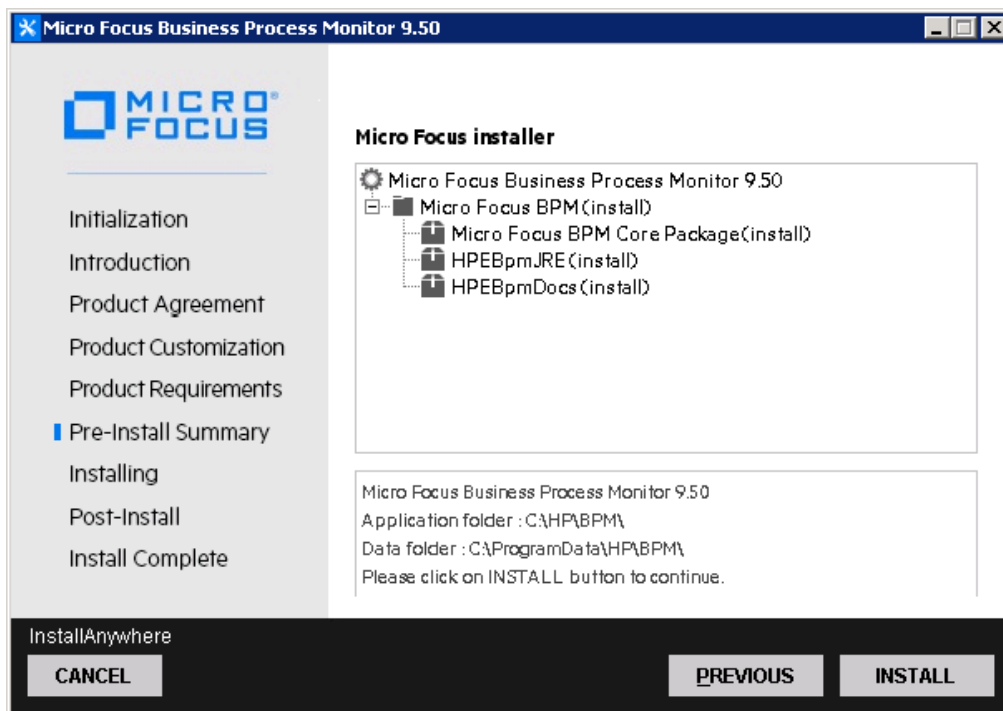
Micro Focus Business Process Monitor 9.50

MICRO FOCUS

Initialization
Introduction
Product Agreement
Product Customization
Product Requirements
Pre-Install Summary
Installing
Post-Install
Install Complete

Micro Focus installer

Micro Focus Business Process Monitor 9.50
Micro Focus BPM(install)
Micro Focus BPM Core Package(install)
HPEBpmJRE(install)
HPEBpmDocs(install)

Micro Focus Business Process Monitor 9.50
Application folder : C:\HP\BPM\
Data folder : C:\ProgramData\HP\BPM\
Please click on INSTALL button to continue.

InstallAnywhere
CANCEL
PREVIOUS
INSTALL